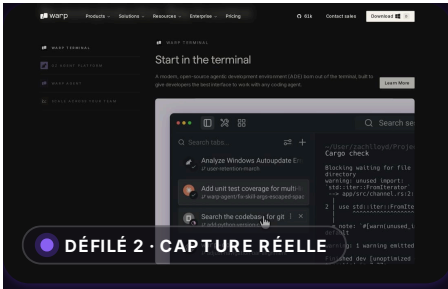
warp Products Solutions Resources Enterprise Pricing 61k Contact sales Download

WARP TERMINAL
AI AGENT PLATFORM
WARP AGENT
SINGLE SERVER TEAM

WARP TERMINAL

Start in the terminal

A modern, open-source agentic development environment (ADE) born out of the terminal, built to give developers the best interface to work with any coding agent.

Learn More

Search tabs...

Analyze Windows Autoupdate Er
user-retention-march

Add unit test coverage for multi
warp/agent-fix-skill-args-escaped-spac

Search the codebase for git
add-python-sessions

Search se

~/User/zachlloyd/Project
Cargo check

Blocking waiting for file
directory
warning: unused import:
std::iter::FromIterator
--> app/src/channel.rs:2

2 | use std::iter::FromIte

note: #[warn(unused_i

warning: 1 warning emitted

Finished dev [unoptimized

DÉFILÉ 2 · CAPTURE RÉELLE